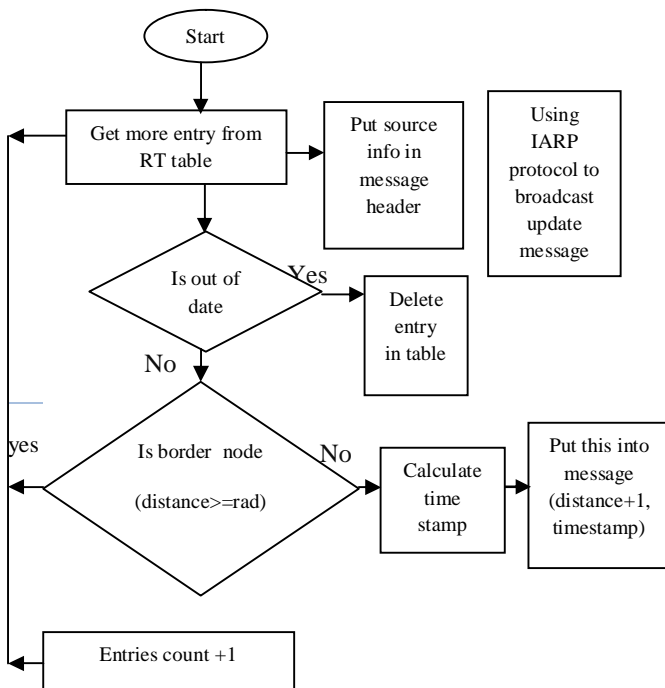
Start

Get more entry from RT table

Put source info in message header

Using IARP protocol to broadcast update message

Is out of date

Yes

Delete entry in table

No

yes

Is border node

(distance>=rad)

No

Calculate time stamp

Put this into message (distance+1, timestamp)

Entries count +1